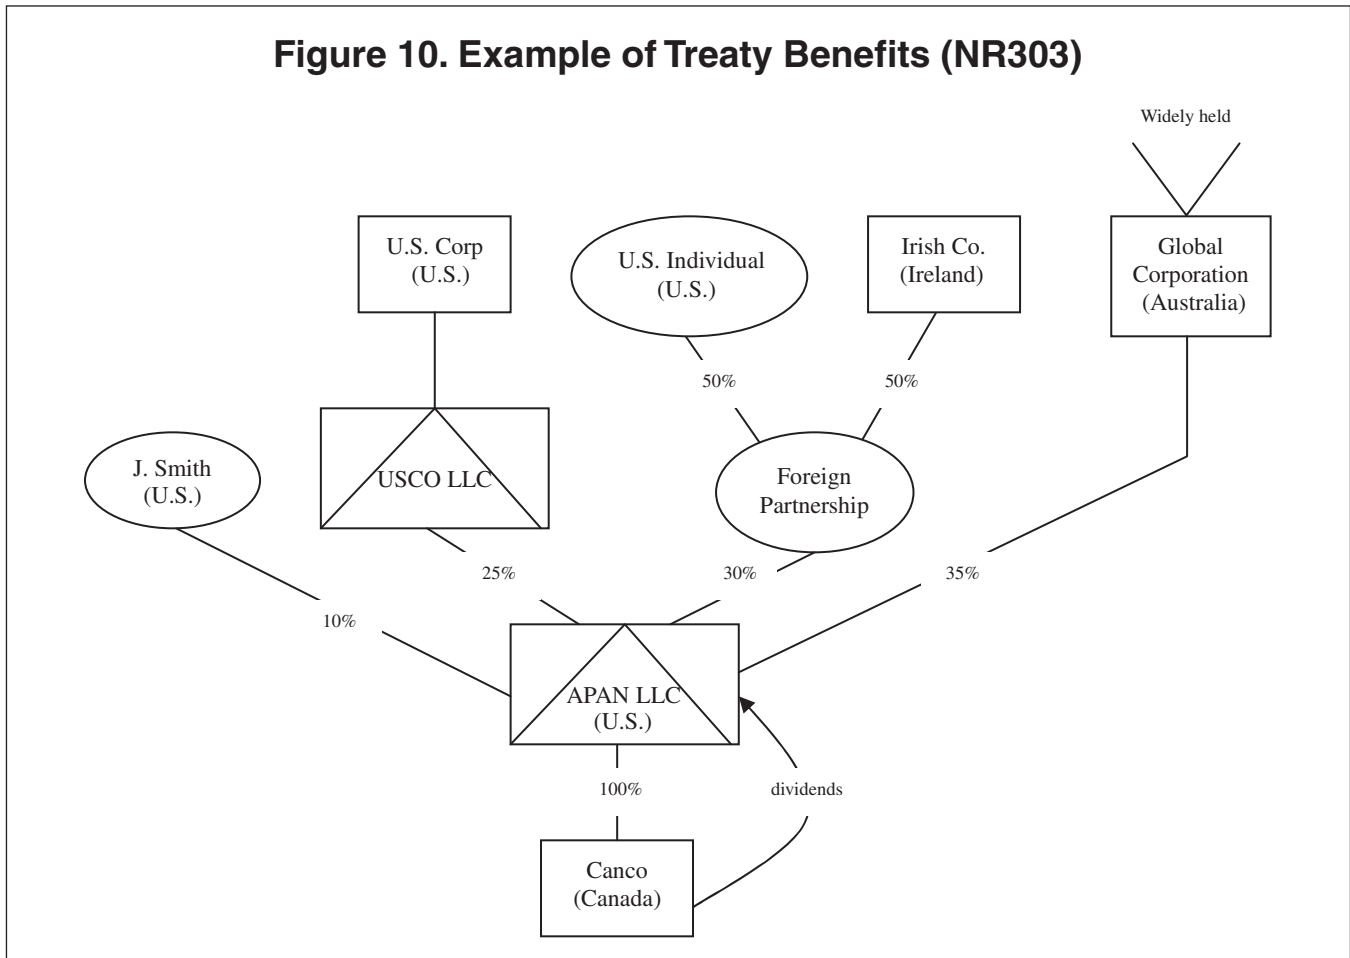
Figure 10. Example of Treaty Benefits (NR303)

Widely held

U.S. Corp
(U.S.)

U.S. Individual
(U.S.)

Irish Co.
(Ireland)

Global
Corporation
(Australia)

50%

50%

J. Smith
(U.S.)

USCO LLC

Foreign
Partnership

25%

30%

35%

10%

APAN LLC
(U.S.)

100%

dividends

Canco
(Canada)